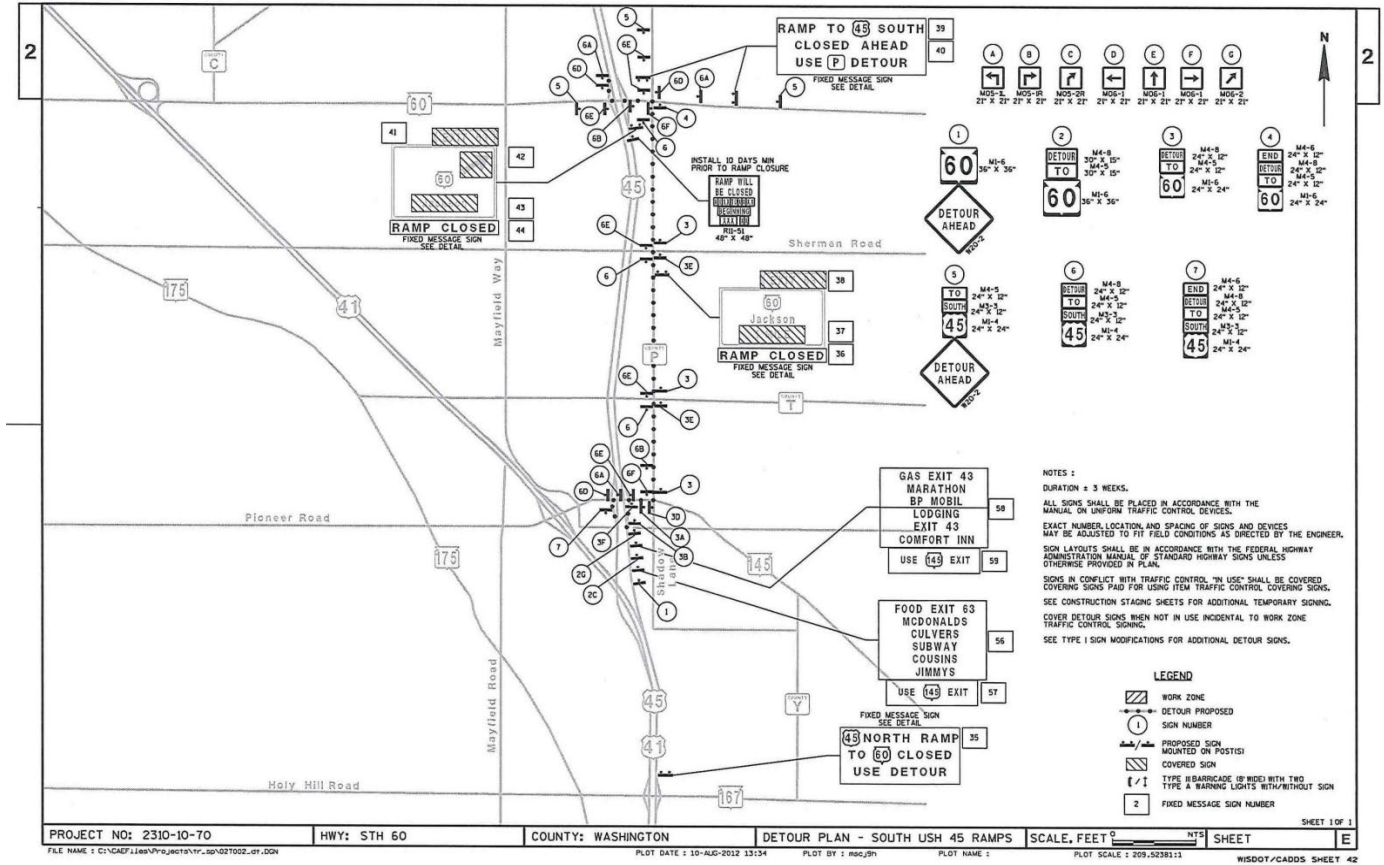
2

2

C

60

RAMP TO 45 SOUTH
CLOSED AHEAD
USE P DETOUR

39

40

FIXED MESSAGE SIGN SEE DETAIL

5

6A

6E

6D

6D

6A

5

5

6E

6B

6F

4

6

41

42

60

43

RAMP CLOSED

44

FIXED MESSAGE SIGN SEE DETAIL

INSTALL 10 DAYS MIN PRIOR TO RAMP CLOSURE

RAMP WILL BE CLOSED
BEGINNING

R11-51
48" X 48"

45

6E

3

Sherman Road

6

3E

38

60
Jackson

37

RAMP CLOSED

36

FIXED MESSAGE SIGN SEE DETAIL

175

41

Mayfield Way

P

6E

3

T

6

3E

6B

6E

6A

6F

3

6D

3D

Pioneer Road

7

3F

3A

3B

175

2G

2C

1

Shadow Lane

145

GAS EXIT 43
MARATHON
BP MOBIL
LODGING
EXIT 43
COMFORT INN

58

USE 145 EXIT

59

FOOD EXIT 63
MCDONALDS
CULVERS
SUBWAY
COUSINS
JIMMYS

56

USE 145 EXIT

57

Mayfield Road

45

Y

41

FIXED MESSAGE SIGN SEE DETAIL

45 NORTH RAMP
TO 60 CLOSED
USE DETOUR

35

Holy Hill Road

167

N

A
M05-1L
21" X 21"

B
M05-1R
21" X 21"

C
M05-2R
21" X 21"

D
M06-1
21" X 21"

E
M06-1
21" X 21"

F
M06-1
21" X 21"

G
M06-2
21" X 21"

1
60
M1-6
36" X 36"
DETOUR AHEAD
W20-2

2
DETOUR
M4-8
30" X 15"
TO
M4-5
30" X 15"
60
M1-6
36" X 36"

3
DETOUR
M4-8
24" X 12"
TO
M4-5
24" X 12"
60
M1-6
24" X 24"

4
END
M4-6
24" X 12"
DETOUR
M4-8
24" X 12"
TO
M4-5
24" X 12"
60
M1-6
24" X 24"

5
TO
M4-5
24" X 12"
SOUTH
M3-3
24" X 12"
45
M1-4
24" X 24"
DETOUR AHEAD
W20-2

6
DETOUR
M4-8
24" X 12"
TO
M4-5
24" X 12"
SOUTH
M3-3
24" X 12"
45
M1-4
24" X 24"

7
END
M4-6
24" X 12"
DETOUR
M4-8
24" X 12"
TO
M4-5
24" X 12"
SOUTH
M3-3
24" X 12"
45
M1-4
24" X 24"

NOTES :

DURATION ± 3 WEEKS.

ALL SIGNS SHALL BE PLACED IN ACCORDANCE WITH THE MANUAL ON UNIFORM TRAFFIC CONTROL DEVICES.

EXACT NUMBER, LOCATION, AND SPACING OF SIGNS AND DEVICES MAY BE ADJUSTED TO FIT FIELD CONDITIONS AS DIRECTED BY THE ENGINEER.

SIGN LAYOUTS SHALL BE IN ACCORDANCE WITH THE FEDERAL HIGHWAY ADMINISTRATION MANUAL OF STANDARD HIGHWAY SIGNS UNLESS OTHERWISE PROVIDED IN PLAN.

SIGNS IN CONFLICT WITH TRAFFIC CONTROL "IN USE" SHALL BE COVERED COVERING SIGNS PAID FOR USING ITEM TRAFFIC CONTROL COVERING SIGNS.

SEE CONSTRUCTION STAGING SHEETS FOR ADDITIONAL TEMPORARY SIGNING.

COVER DETOUR SIGNS WHEN NOT IN USE INCIDENTAL TO WORK ZONE TRAFFIC CONTROL SIGNING.

SEE TYPE I SIGN MODIFICATIONS FOR ADDITIONAL DETOUR SIGNS.

LEGEND

WORK ZONE

DETOUR PROPOSED

1 SIGN NUMBER

PROPOSED SIGN MOUNTED ON POST(S)

COVERED SIGN

TYPE III BARRICADE (8' WIDE) WITH TWO TYPE A WARNING LIGHTS WITH/WITHOUT SIGN

2 FIXED MESSAGE SIGN NUMBER

SHEET 1 OF 1

| PROJECT NO: 2310-10-70 | HWY: STH 60 | COUNTY: WASHINGTON | DETOUR PLAN - SOUTH USH 45 RAMPS | SCALE, FEET 0 NTS | SHEET | E |
|---|---|---|---|---|---|---|

FILE NAME : C:\CAEFiles\Projects\tr_sp\027002_dt.DGN    PLOT DATE : 10-AUG-2012 13:34    PLOT BY : mac_9h    PLOT NAME :    PLOT SCALE : 209.5238111    WISDOT/CADDS SHEET 42